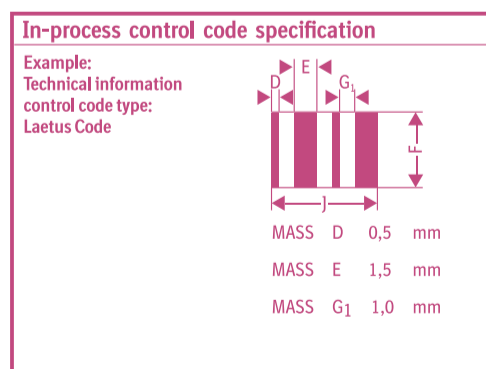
In-process control code specification

Example:
Technical information control code type:
Laetus Code

D E $G_1$

F

J

| MASS | D | 0,5 | mm |
|---|---|---|---|
| MASS | E | 1,5 | mm |
| MASS | $G_1$ | 1,0 | mm |